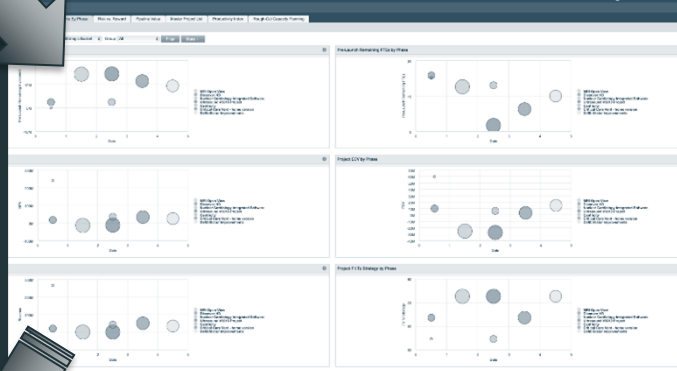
by Phase | Risk vs. Reward | Pipeline Value | Master Project List | Photovoltaic Index | Rough-Cut Capacity Planning

Pre-Launch Remaining FTEs by Phase

Gate

Gate

Project CLV by Phase

Gate

Gate

Project FTEs by Strategy by Phase

Gate

Gate